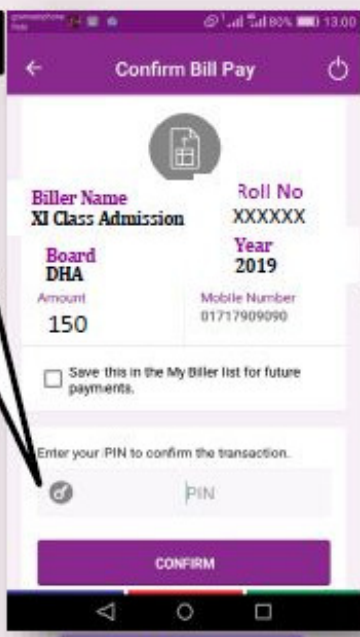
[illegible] 80% 13:00

Confirm Bill Pay

Biller Name
XI Class Admission

Roll No
XXXXXX

Board
DHA

Year
2019

Amount
150

Mobile Number
01717909090

Save this in the My Biller list for future payments.

Enter your PIN to confirm the transaction.

PIN

CONFIRM